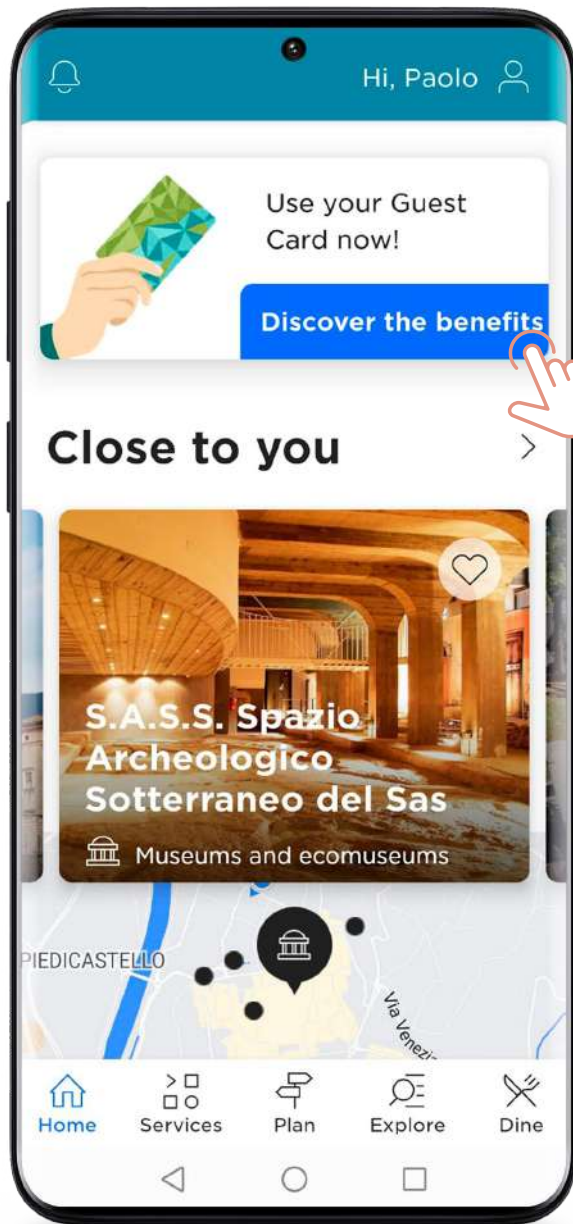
Hi, Paolo

Use your Guest Card now!

Discover the benefits

Close to you

S.A.S.S. Spazio Archeologico Sotterraneo del Sas

Museums and ecomuseums

PIEDICASTELLO

Via Venezia

Home
Services
Plan
Explore
Dine